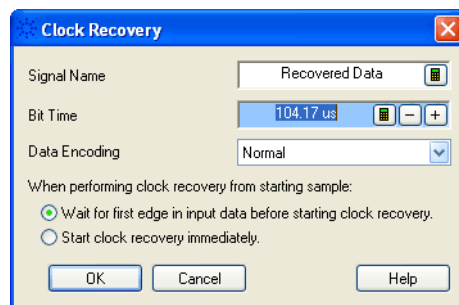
Clock Recovery

Signal Name
Recovered Data

Bit Time
104.17 us
− +

Data Encoding
Normal

When performing clock recovery from starting sample:

Wait for first edge in input data before starting clock recovery.

Start clock recovery immediately.

OK
Cancel
Help